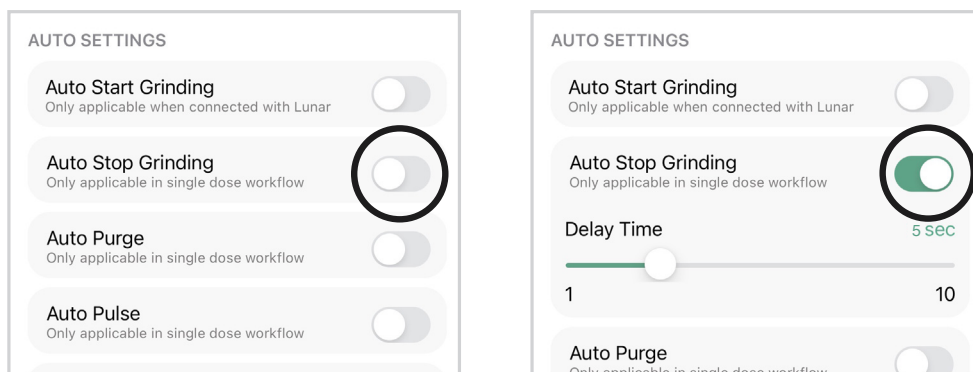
AUTO SETTINGS

Auto Start Grinding
Only applicable when connected with Lunar

Auto Stop Grinding
Only applicable in single dose workflow

Auto Purge
Only applicable in single dose workflow

Auto Pulse
Only applicable in single dose workflow

AUTO SETTINGS

Auto Start Grinding
Only applicable when connected with Lunar

Auto Stop Grinding
Only applicable in single dose workflow

Delay Time
5 sec

1
10

Auto Purge
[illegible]